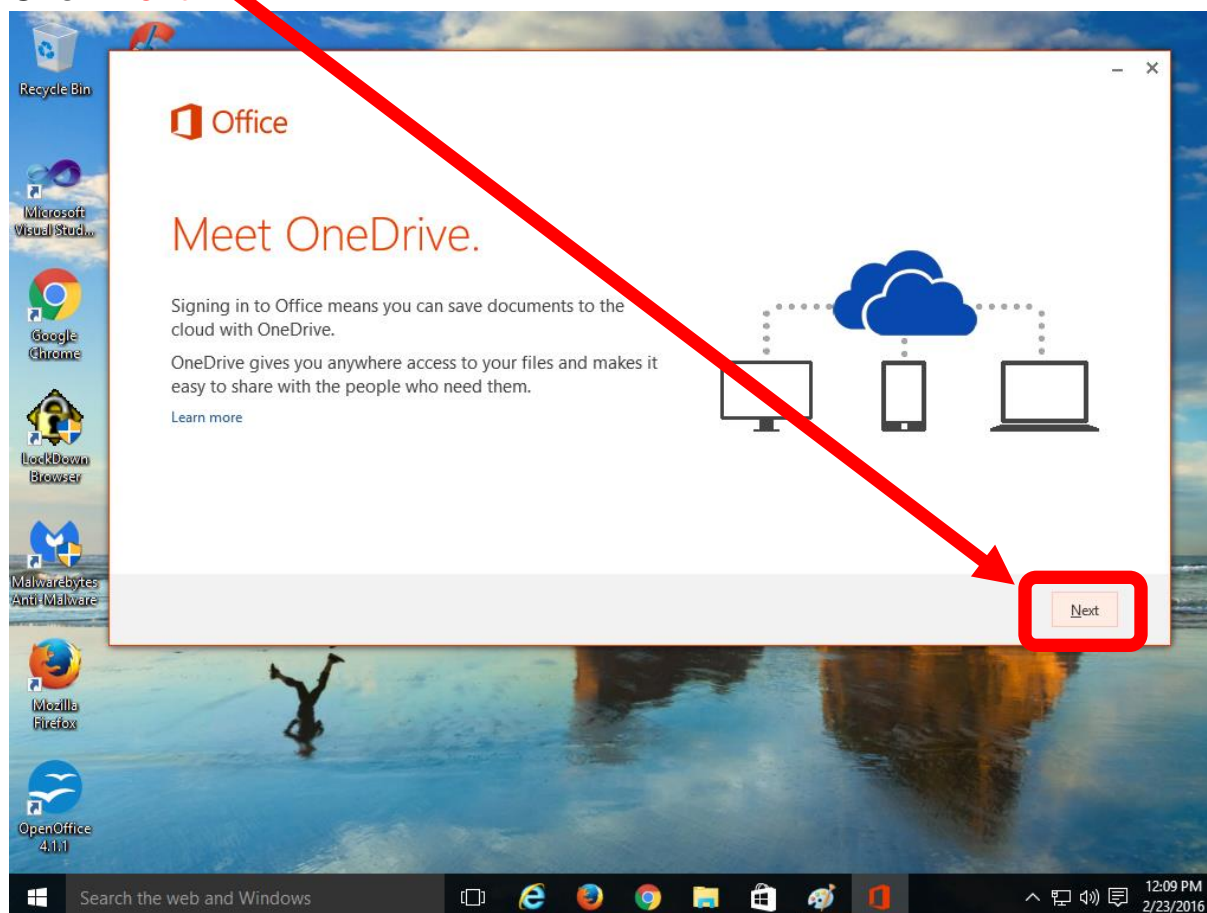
Recycle Bin

Microsoft Visual Stud...

Google Chrome

LockDown Browser

Malwarebytes Anti-Malware

Mozilla Firefox

OpenOffice 4.1.1

– ×

Office

Meet OneDrive.

Signing in to Office means you can save documents to the cloud with OneDrive.

OneDrive gives you anywhere access to your files and makes it easy to share with the people who need them.

Learn more

Next

Search the web and Windows

12:09 PM
2/23/2016